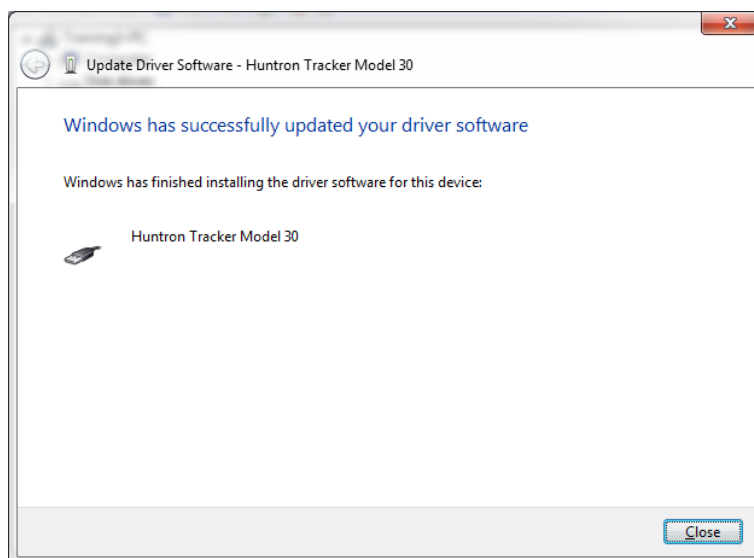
Update Driver Software - Huntron Tracker Model 30

Windows has successfully updated your driver software

Windows has finished installing the driver software for this device:

Huntron Tracker Model 30

Close